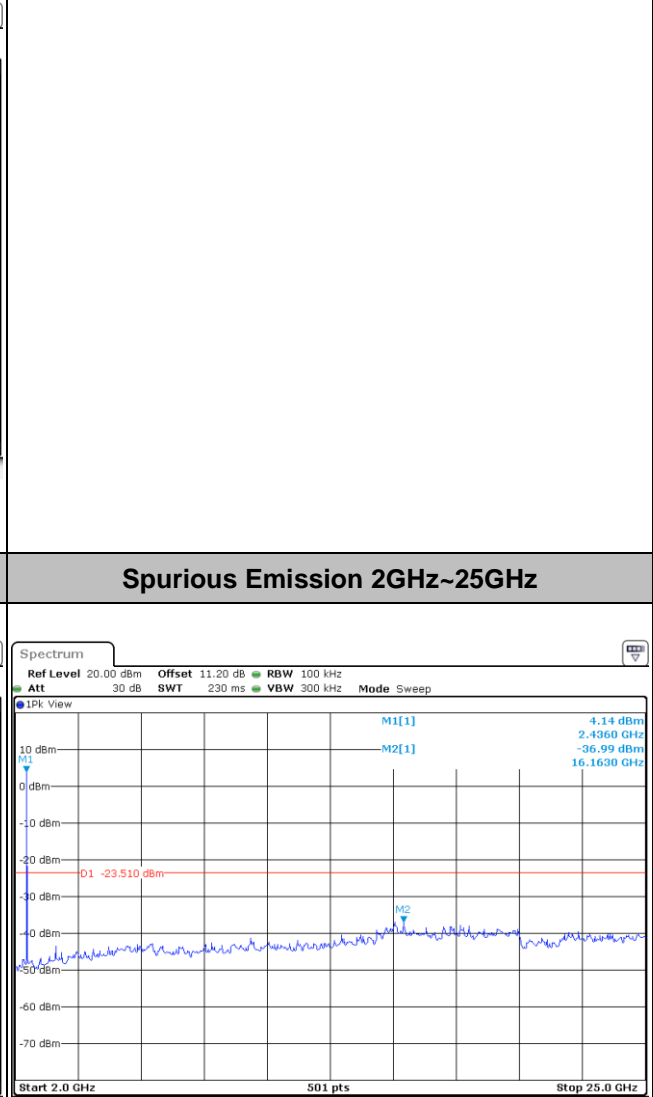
Spurious Emission 2GHz~25GHz

Spectrum

Ref Level 20.00 dBm Offset 11.20 dB RBW 100 kHz
Att 30 dB SWT 230 ms VBW 300 kHz Mode Sweep

1Pk View

M1[1] 4.14 dBm
2.4360 GHz
M2[1] -36.99 dBm
16.1630 GHz

10 dBm
M1
0 dBm
-10 dBm
-20 dBm
D1 -23.510 dBm
-30 dBm
M2
-40 dBm
-50 dBm
-60 dBm
-70 dBm

Start 2.0 GHz 501 pts Stop 25.0 GHz